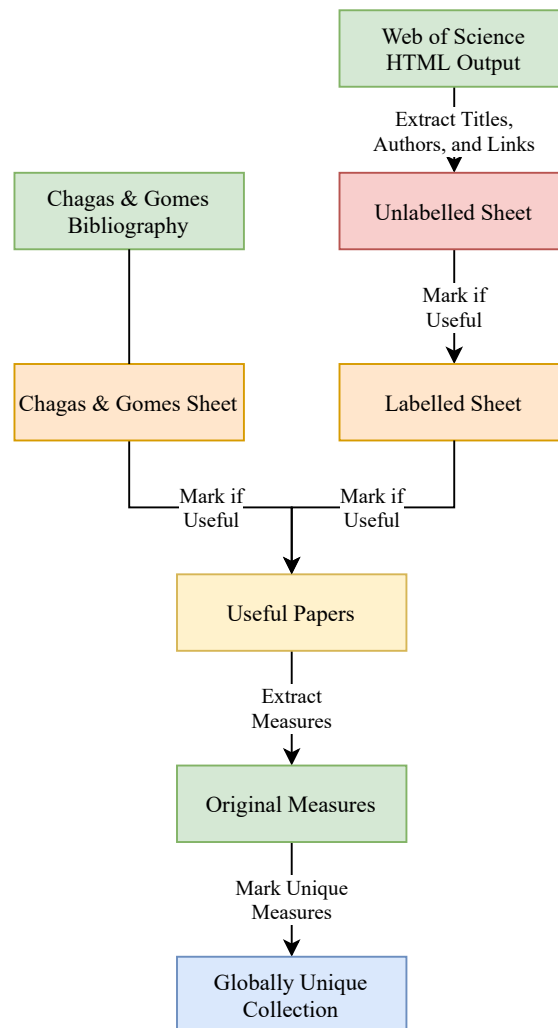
Web of Science HTML Output

Extract Titles, Authors, and Links

Chagas & Gomes Bibliography

Unlabelled Sheet

Mark if Useful

Chagas & Gomes Sheet

Labelled Sheet

Mark if Useful

Mark if Useful

Useful Papers

Extract Measures

Original Measures

Mark Unique Measures

Globally Unique Collection